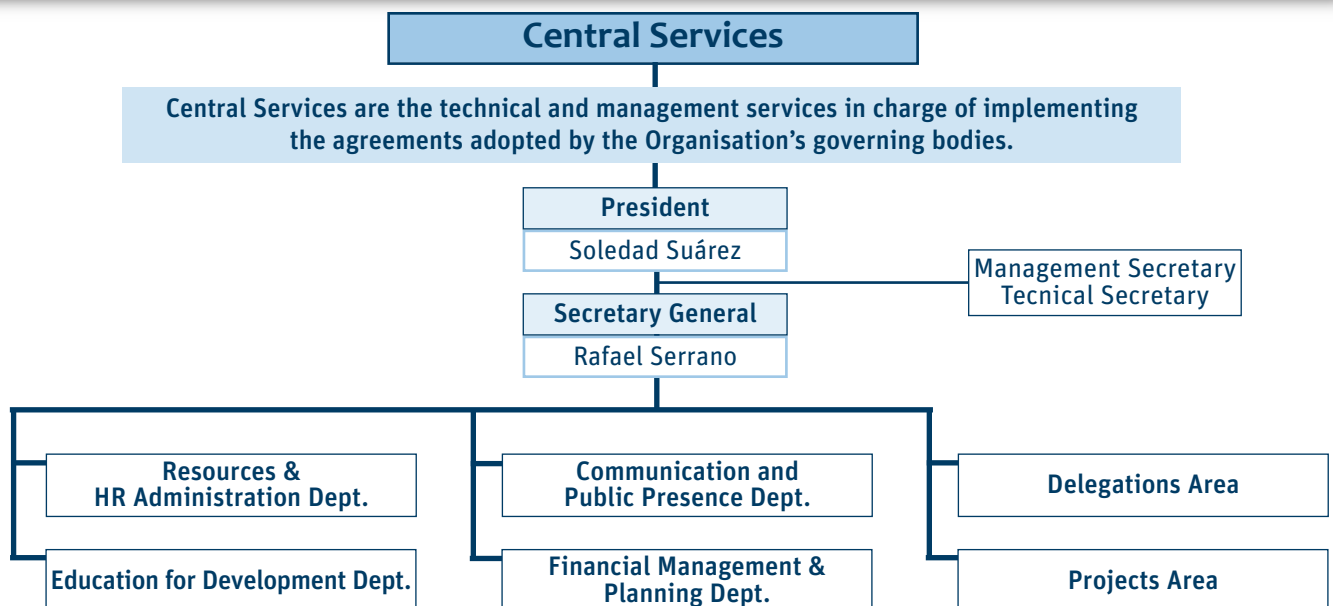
Central Services

Central Services are the technical and management services in charge of implementing the agreements adopted by the Organisation’s governing bodies.

President

Soledad Suárez

Management Secretary
Tecnical Secretary

Secretary General

Rafael Serrano

Resources & HR Administration Dept.

Education for Development Dept.

Communication and Public Presence Dept.

Financial Management & Planning Dept.

Delegations Area

Projects Area